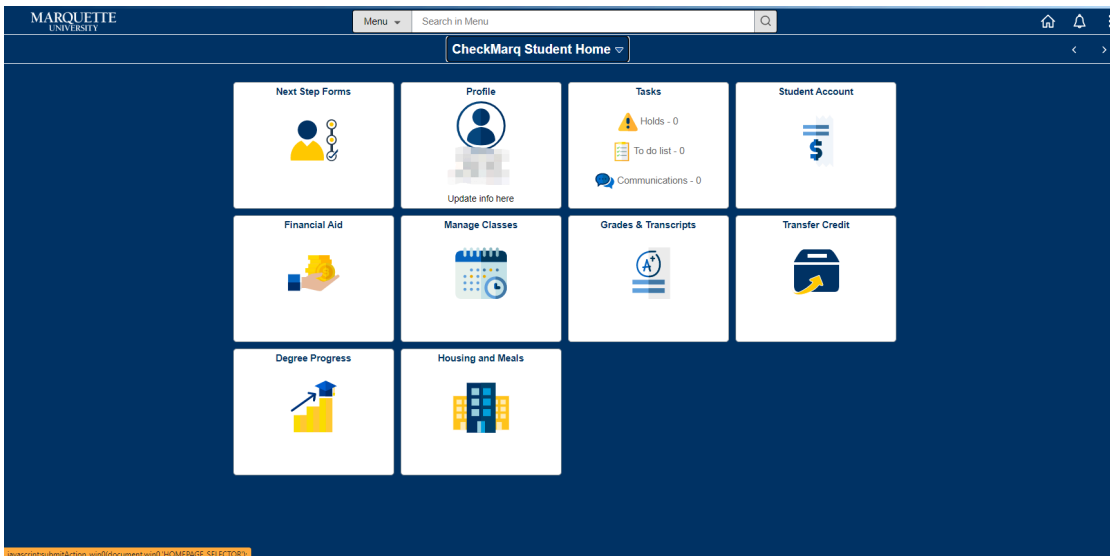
MARQUETTE UNIVERSITY

Menu

Search in Menu

CheckMarq Student Home

Next Step Forms

Profile

Update info here

Tasks

Holds - 0

To do list - 0

Communications - 0

Student Account

Financial Aid

Manage Classes

Grades & Transcripts

Transfer Credit

Degree Progress

Housing and Meals

javascript:submitAction_win0(document.win0,'HOMEPAGE_SELECTOR');